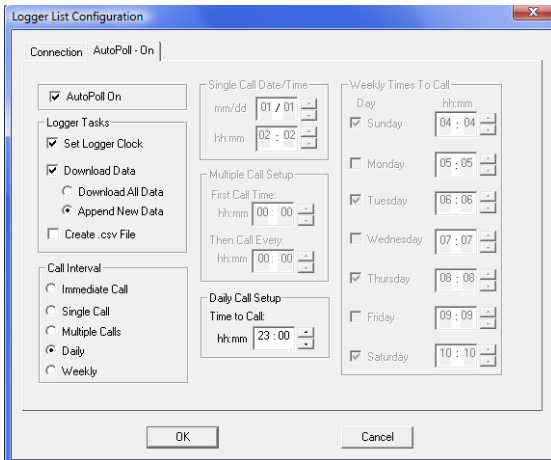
Logger List Configuration

Connection | AutoPoll - On

AutoPoll On

Logger Tasks
Set Logger Clock
Download Data
Download All Data
Append New Data
Create .csv File

Call Interval
Immediate Call
Single Call
Multiple Calls
Daily
Weekly

Single Call Date/Time
mm/dd 01 / 01
hh:mm 02 : 02

Multiple Call Setup
First Call Time:
hh:mm 00 : 00
Then Call Every:
hh:mm 00 : 00

Daily Call Setup
Time to Call:
hh:mm 23 : 00

Weekly Times To Call
Day hh:mm
Sunday 04 : 04
Monday 05 : 05
Tuesday 06 : 06
Wednesday 07 : 07
Thursday 08 : 08
Friday 09 : 09
Saturday 10 : 10

OK
Cancel